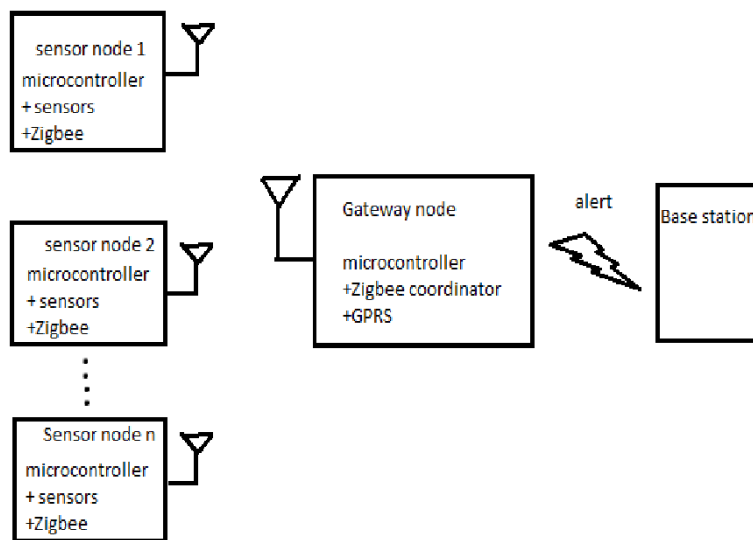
sensor node 1
microcontroller
+ sensors
+Zigbee

sensor node 2
microcontroller
+ sensors
+Zigbee

Sensor node n
microcontroller
+ sensors
+Zigbee

Gateway node

microcontroller
+Zigbee coordinator
+GPRS

alert

Base station